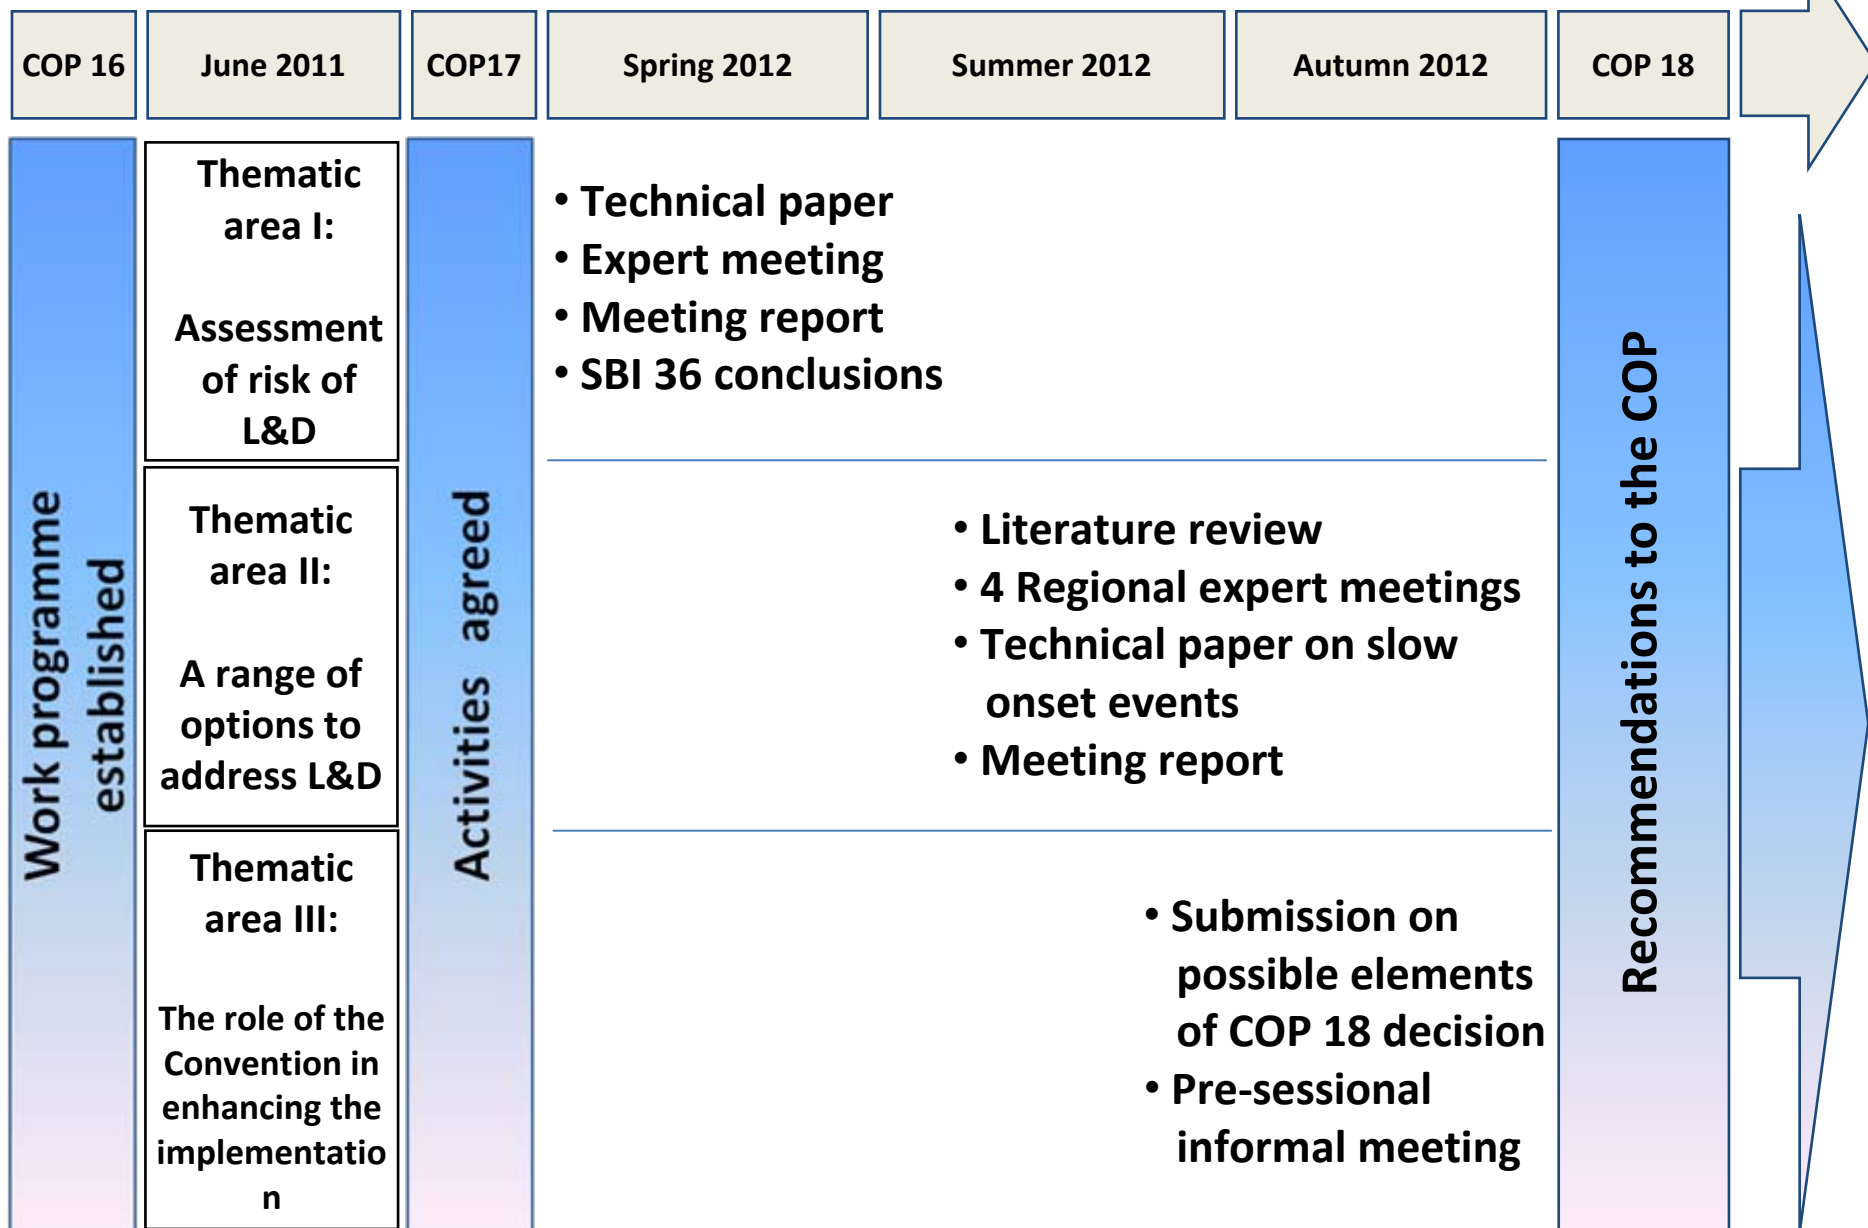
COP 16

June 2011

COP17

Spring 2012

Summer 2012

Autumn 2012

COP 18

Work programme established

Thematic area I:

Assessment of risk of L&D

Thematic area II:

A range of options to address L&D

Thematic area III:

The role of the Convention in enhancing the implementatio n

Activities agreed

• Technical paper
• Expert meeting
• Meeting report
• SBI 36 conclusions

• Literature review
• 4 Regional expert meetings
• Technical paper on slow onset events
• Meeting report

• Submission on possible elements of COP 18 decision
• Pre-sessional informal meeting

Recommendations to the COP